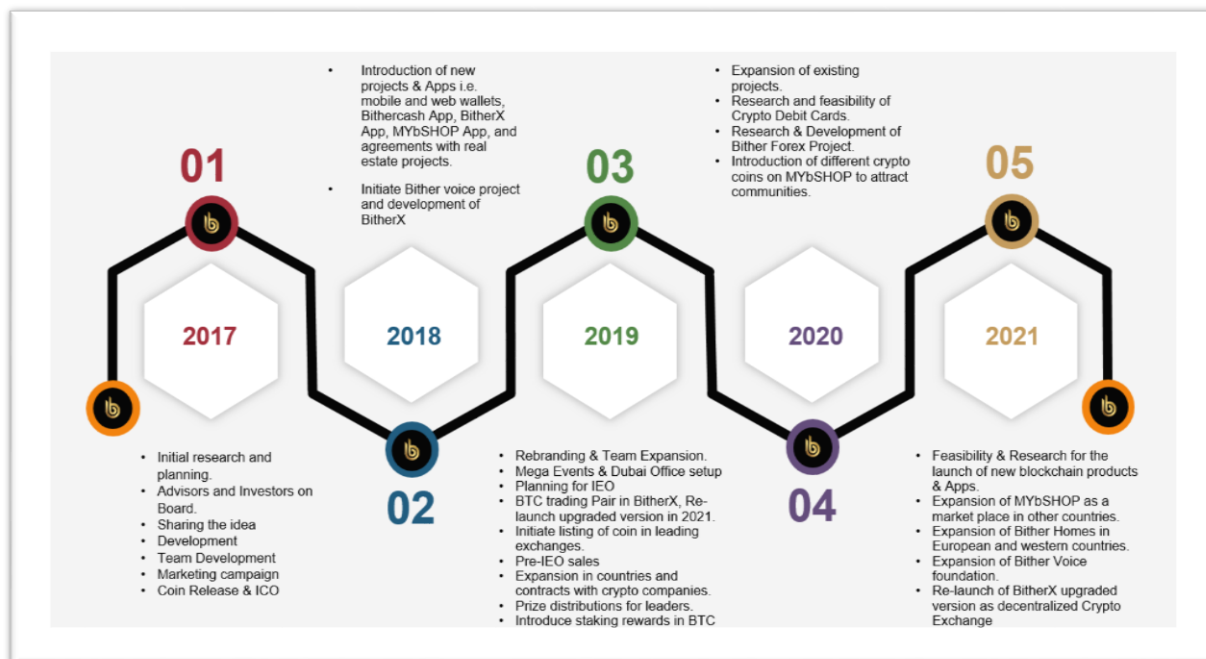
- Introduction of new projects & Apps i.e. mobile and web wallets, Bithercash App, BitherX App, MYbSHOP App, and agreements with real estate projects.
- Initiate Bither voice project and development of BitherX

- Expansion of existing projects.
- Research and feasibility of Crypto Debit Cards.
- Research & Development of Bither Forex Project.
- Introduction of different crypto coins on MYbSHOP to attract communities.

01

03

05

2017

2018

2019

2020

2021

02

04

- Initial research and planning.
- Advisors and Investors on Board.
- Sharing the idea
- Development
- Team Development
- Marketing campaign
- Coin Release & ICO

- Rebranding & Team Expansion.
- Mega Events & Dubai Office setup
- Planning for IEO
- BTC trading Pair in BitherX, Re-launch upgraded version in 2021.
- Initiate listing of coin in leading exchanges.
- Pre-IEO sales
- Expansion in countries and contracts with crypto companies.
- Prize distributions for leaders.
- Introduce staking rewards in BTC

- Feasibility & Research for the launch of new blockchain products & Apps.
- Expansion of MYbSHOP as a market place in other countries.
- Expansion of Bither Homes in European and western countries.
- Expansion of Bither Voice foundation.
- Re-launch of BitherX upgraded version as decentralized Crypto Exchange